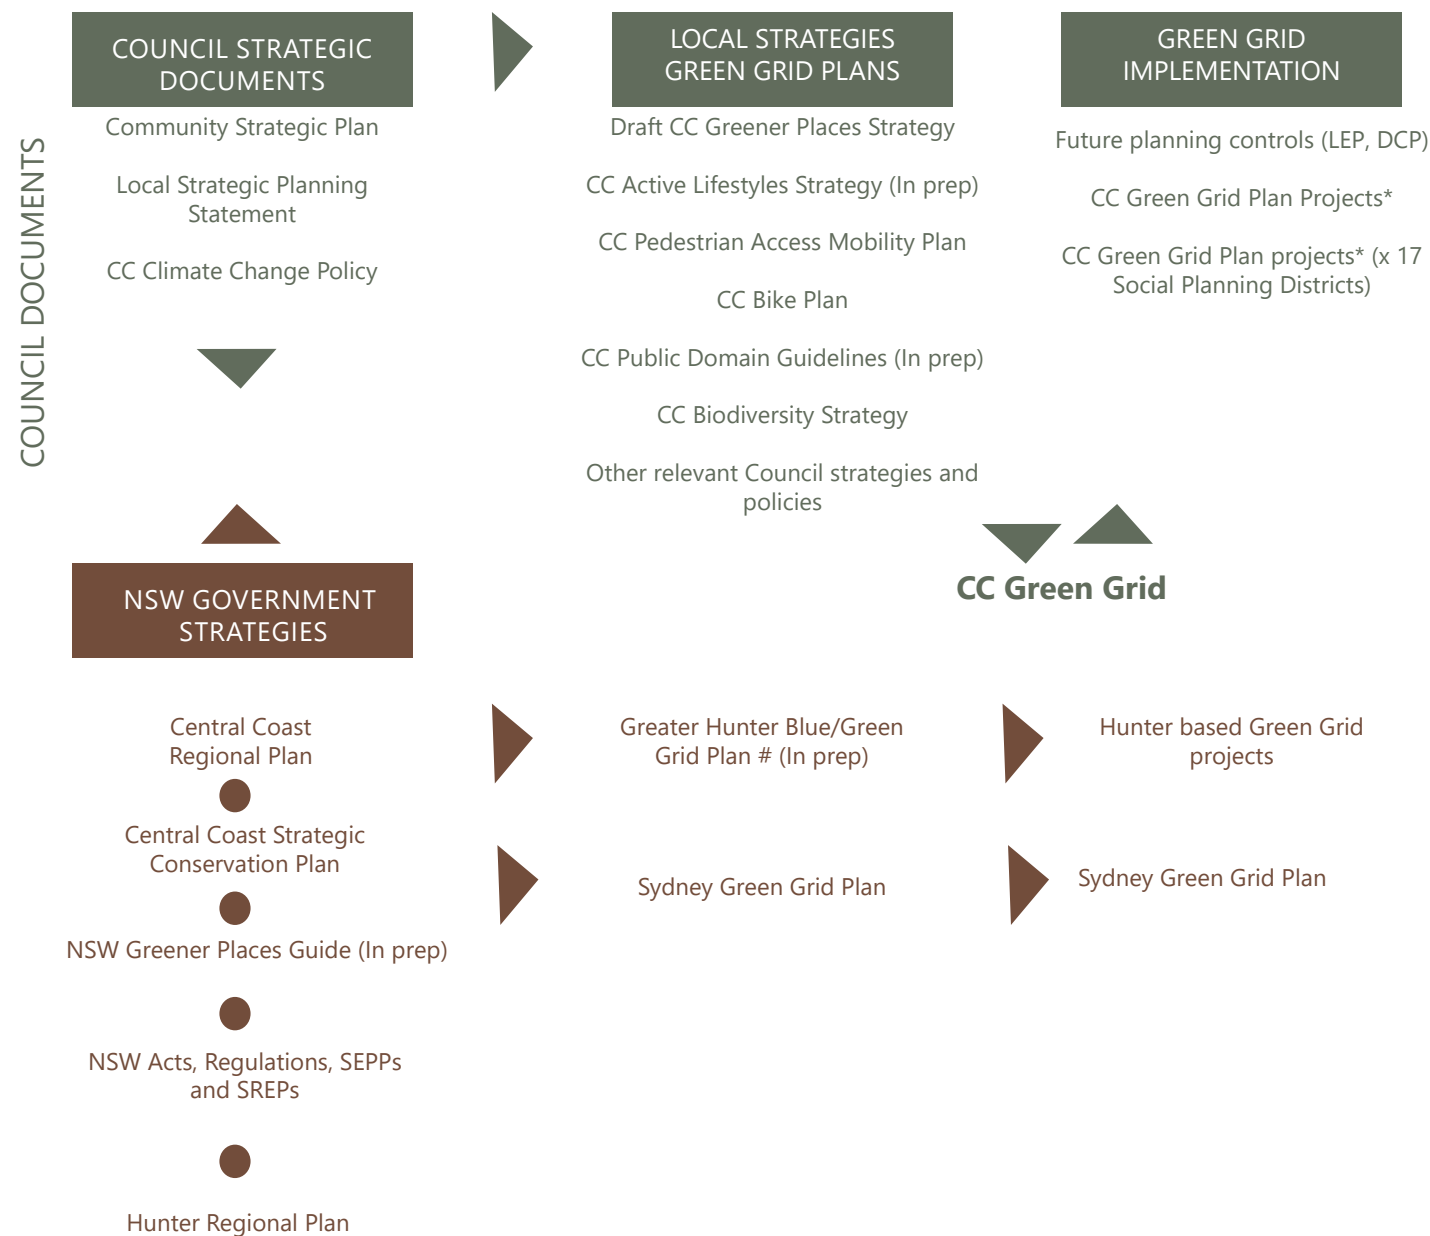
COUNCIL DOCUMENTS

COUNCIL STRATEGIC DOCUMENTS

Community Strategic Plan

Local Strategic Planning Statement

CC Climate Change Policy

LOCAL STRATEGIES GREEN GRID PLANS

Draft CC Greener Places Strategy

CC Active Lifestyles Strategy (In prep)

CC Pedestrian Access Mobility Plan

CC Bike Plan

CC Public Domain Guidelines (In prep)

CC Biodiversity Strategy

Other relevant Council strategies and policies

GREEN GRID IMPLEMENTATION

Future planning controls (LEP, DCP)

CC Green Grid Plan Projects*

CC Green Grid Plan projects* (x 17 Social Planning Districts)

CC Green Grid

NSW GOVERNMENT STRATEGIES

Central Coast Regional Plan

Central Coast Strategic Conservation Plan

NSW Greener Places Guide (In prep)

NSW Acts, Regulations, SEPPs and SREPs

Hunter Regional Plan

Greater Hunter Blue/Green Grid Plan # (In prep)

Hunter based Green Grid projects

Sydney Green Grid Plan

Sydney Green Grid Plan